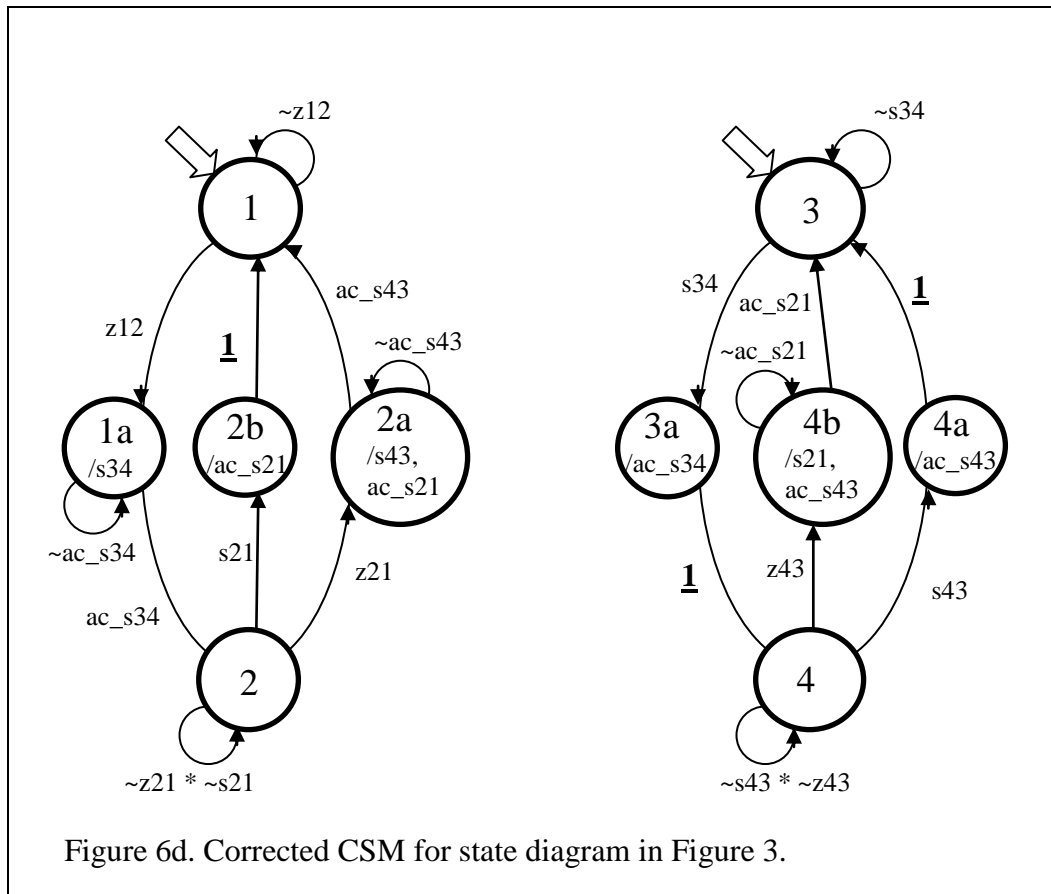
~z12

1

z12

1

ac_s43

~ac_s43

1a
/s34

2b
/ac_s21

2a
/s43,
ac_s21

~ac_s34

s21

z21

ac_s34

2

~z21 * ~s21

~s34

3

s34

ac_s21

1

~ac_s21

3a
/ac_s34

4b
/s21,
ac_s43

4a
/ac_s43

1

z43

s43

4

~s43 * ~z43

Figure 6d. Corrected CSM for state diagram in Figure 3.